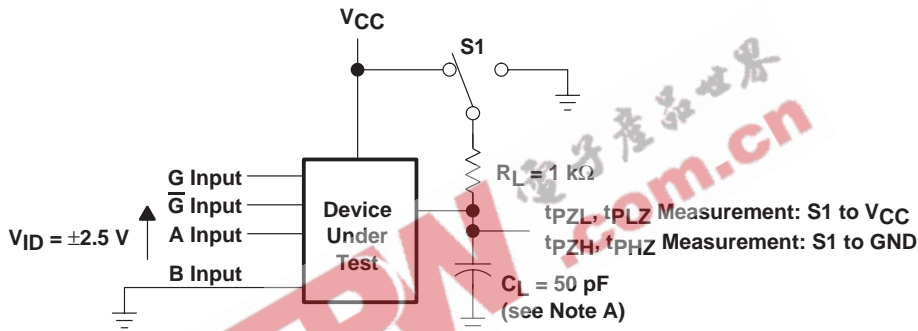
$V_{CC}$

S1

G Input

$\overline{G}$ Input

$V_{ID} = \pm2.5$ V

A Input

B Input

Device Under Test

$R_L = 1\ k\Omega$

$t_{PZL}$, $t_{PLZ}$ Measurement: S1 to $V_{CC}$

$t_{PZH}$, $t_{PHZ}$ Measurement: S1 to GND

$C_L = 50$ pF (see Note A)

電子產品世界

.com.cn